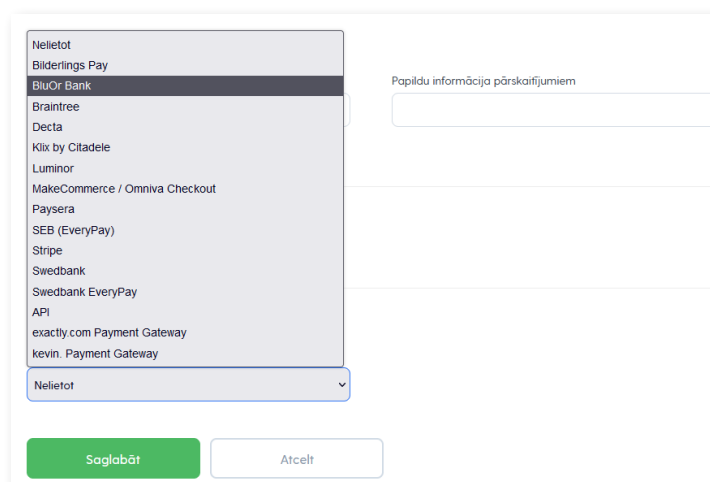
Nelietot
Bilderlings Pay
BluOr Bank
Braintree
Decta
Klix by Citadele
Luminor
MakeCommerce / Omniva Checkout
Paysera
SEB (EveryPay)
Stripe
Swedbank
Swedbank EveryPay
API
exactly.com Payment Gateway
kevin. Payment Gateway

Papildu informācija pārskaitījumiem

Nelietot

Saglabāt

Atcelt